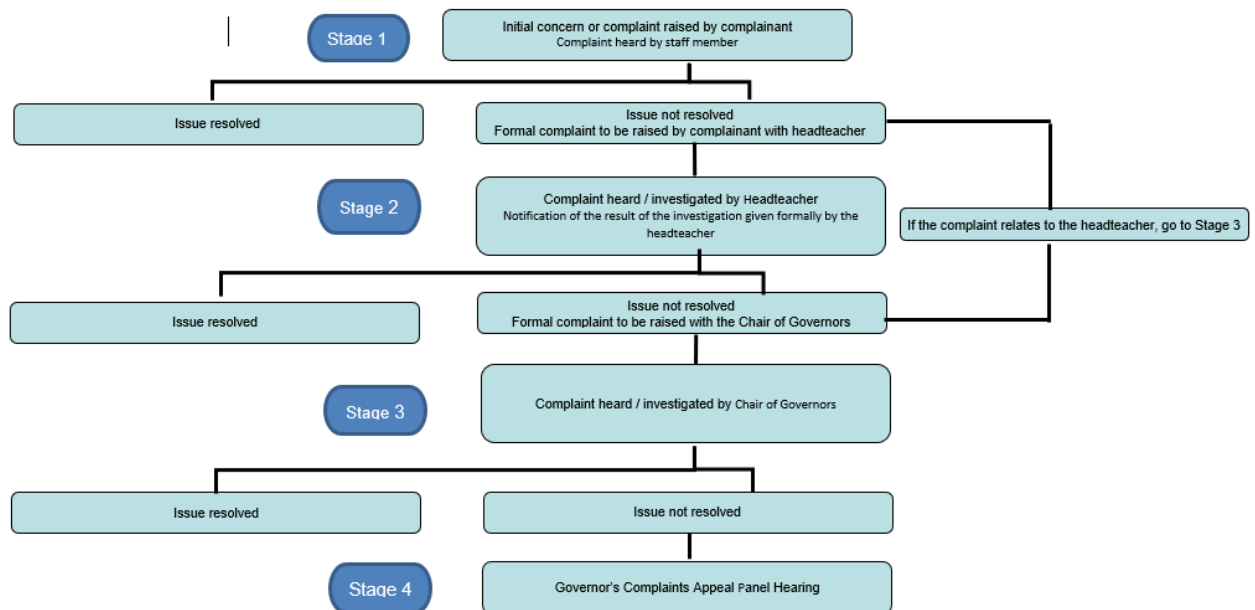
Stage 1

Initial concern or complaint raised by complainant
Complaint heard by staff member

Issue resolved

Issue not resolved
Formal complaint to be raised by complainant with headteacher

Stage 2

Complaint heard / investigated by Headteacher
Notification of the result of the investigation given formally by the headteacher

If the complaint relates to the headteacher, go to Stage 3

Issue resolved

Issue not resolved
Formal complaint to be raised with the Chair of Governors

Stage 3

Complaint heard / investigated by Chair of Governors

Issue resolved

Issue not resolved

Stage 4

Governor's Complaints Appeal Panel Hearing